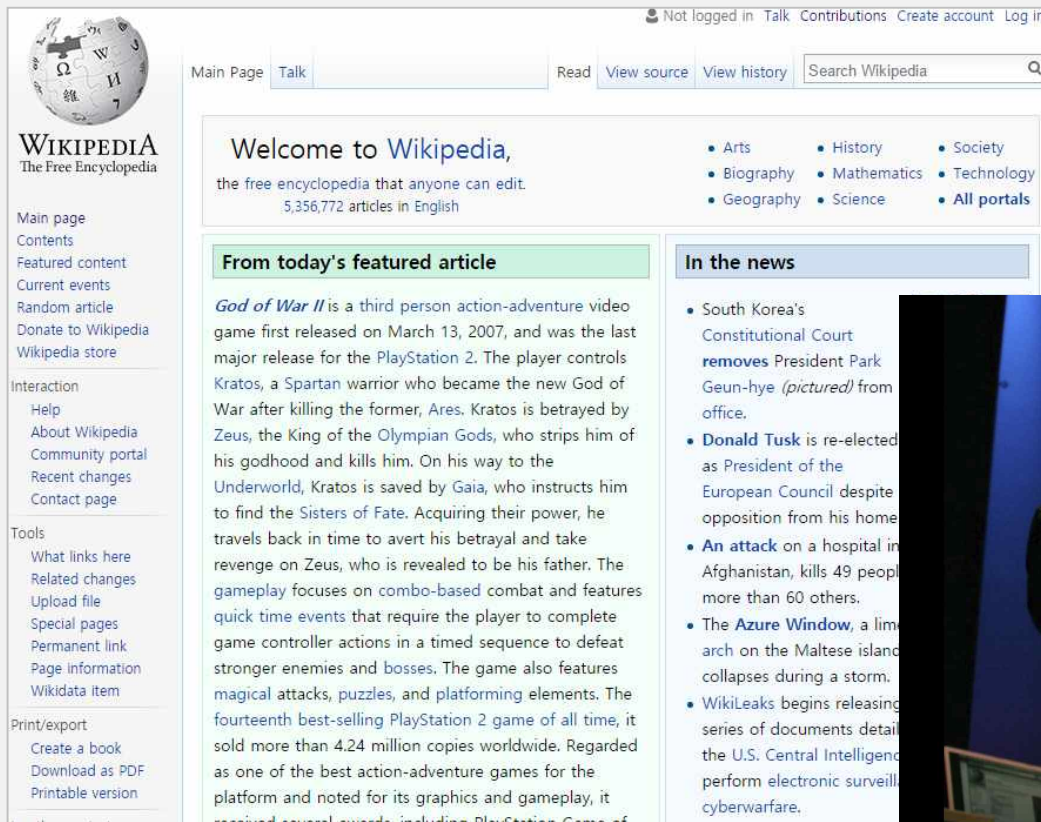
Not logged in Talk Contributions Create account Log in

Main Page Talk

Read View source View history Search Wikipedia

WIKIPEDIA
The Free Encyclopedia

Main page
Contents
Featured content
Current events
Random article
Donate to Wikipedia
Wikipedia store

Interaction
Help
About Wikipedia
Community portal
Recent changes
Contact page

Tools
What links here
Related changes
Upload file
Special pages
Permanent link
Page information
Wikidata item

Print/export
Create a book
Download as PDF
Printable version

Welcome to Wikipedia,
the free encyclopedia that anyone can edit.
5,356,772 articles in English

• Arts
• Biography
• Geography
• History
• Mathematics
• Science
• Society
• Technology
• All portals

From today's featured article

God of War II is a third person action-adventure video game first released on March 13, 2007, and was the last major release for the PlayStation 2. The player controls Kratos, a Spartan warrior who became the new God of War after killing the former, Ares. Kratos is betrayed by Zeus, the King of the Olympian Gods, who strips him of his godhood and kills him. On his way to the Underworld, Kratos is saved by Gaia, who instructs him to find the Sisters of Fate. Acquiring their power, he travels back in time to avert his betrayal and take revenge on Zeus, who is revealed to be his father. The gameplay focuses on combo-based combat and features quick time events that require the player to complete game controller actions in a timed sequence to defeat stronger enemies and bosses. The game also features magical attacks, puzzles, and platforming elements. The fourteenth best-selling PlayStation 2 game of all time, it sold more than 4.24 million copies worldwide. Regarded as one of the best action-adventure games for the platform and noted for its graphics and gameplay, it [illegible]

In the news

• South Korea's Constitutional Court removes President Park Geun-hye (pictured) from office.
• Donald Tusk is re-elected as President of the European Council despite opposition from his home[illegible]
• An attack on a hospital in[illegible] Afghanistan, kills 49 peopl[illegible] more than 60 others.
• The Azure Window, a lim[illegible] arch on the Maltese island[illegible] collapses during a storm.
• WikiLeaks begins releasing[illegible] series of documents detai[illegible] the U.S. Central Intelligenc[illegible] perform electronic surveill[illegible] cyberwarfare.